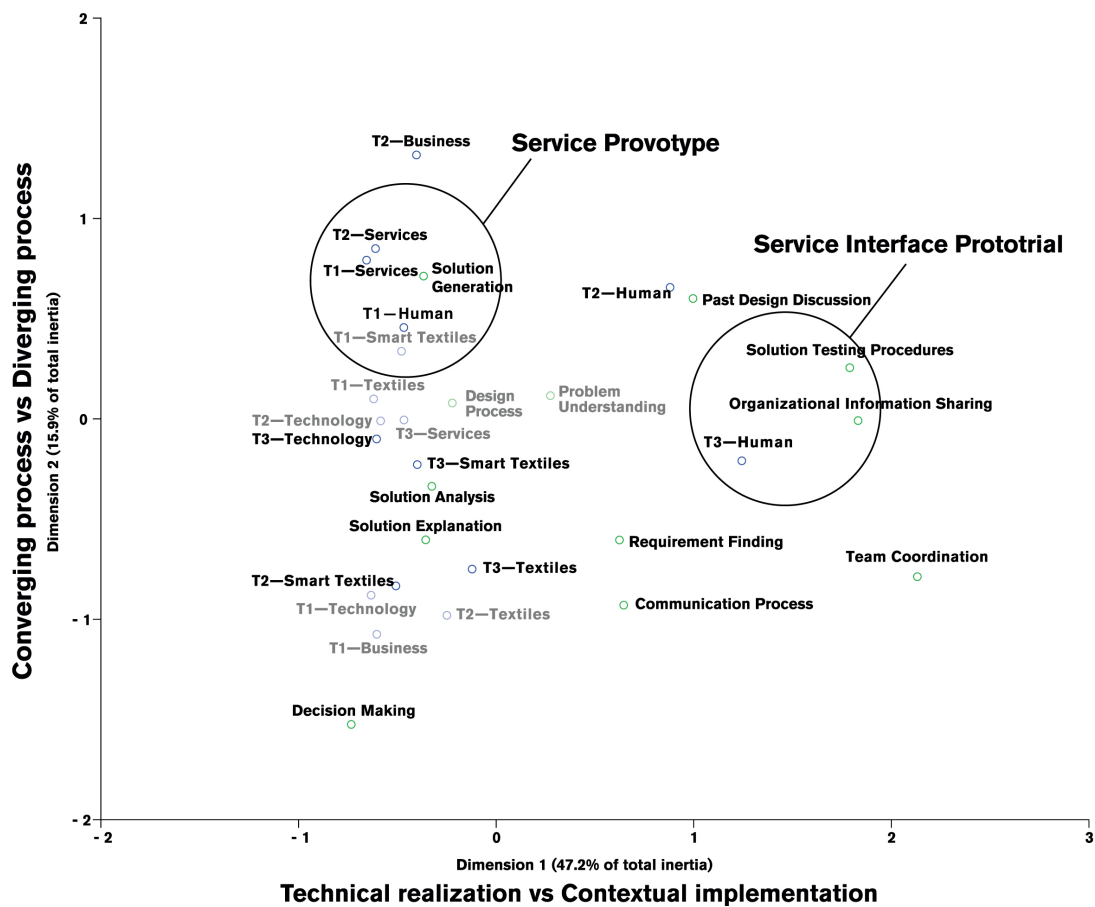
Converging process vs Diverging process

Dimension 2 (15.9% of total inertia)

2

1

0

- 1

- 2

Service Provotype

Service Interface Prototrial

T2—Business

T2—Services

T1—Services

Solution Generation

T1—Human

T1—Smart Textiles

T2—Human

Past Design Discussion

Solution Testing Procedures

Organizational Information Sharing

T3—Human

T1—Textiles

Design Process

Problem Understanding

T2—Technology

T3—Technology

T3—Services

T3—Smart Textiles

Solution Analysis

Solution Explanation

Requirement Finding

Team Coordination

T3—Textiles

T2—Smart Textiles

T1—Technology

T2—Textiles

Communication Process

T1—Business

Decision Making

- 2

- 1

0

1

2

3

Dimension 1 (47.2% of total inertia)

Technical realization vs Contextual implementation